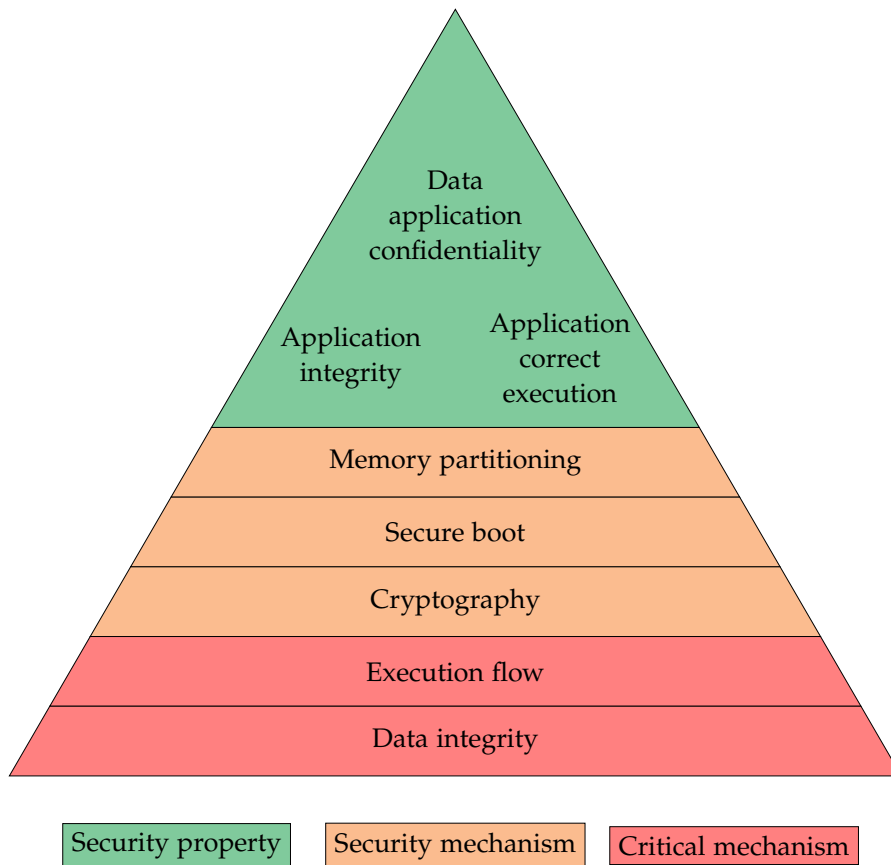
Data application confidentiality

Application integrity

Application correct execution

Memory partitioning

Secure boot

Cryptography

Execution flow

Data integrity

Security property

Security mechanism

Critical mechanism